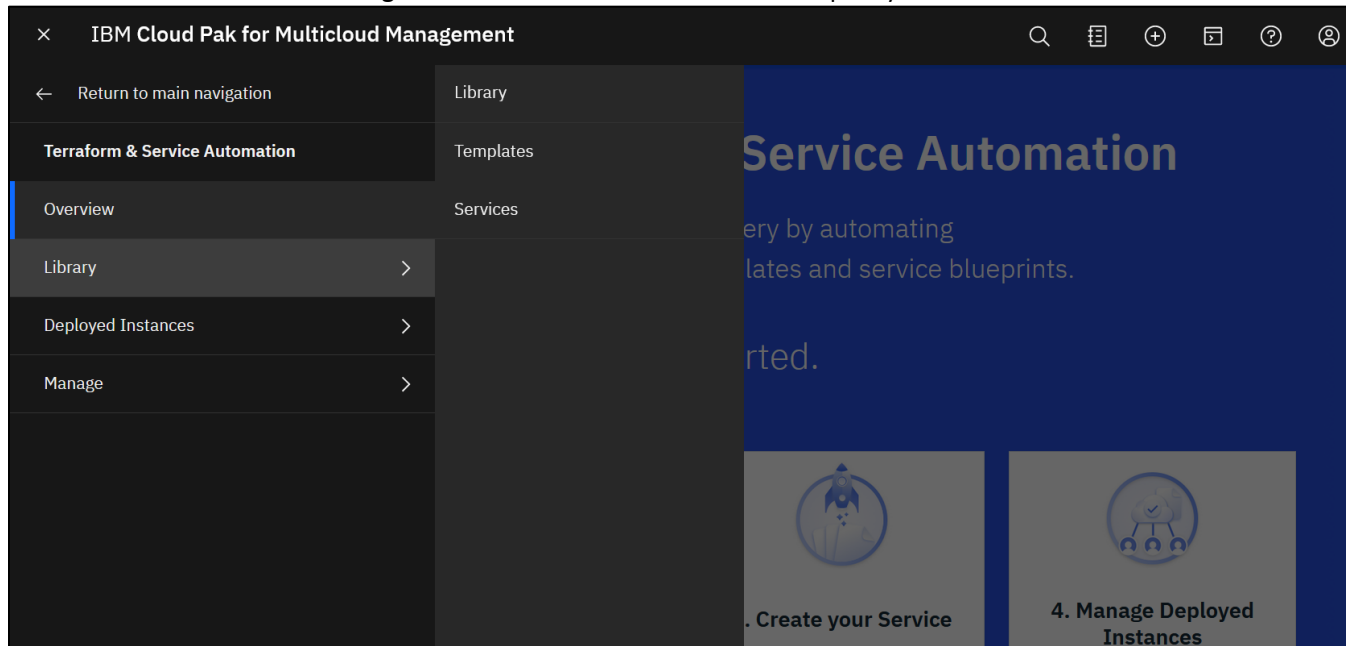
IBM Cloud Pak for Multicloud Management

Return to main navigation

Terraform & Service Automation

Overview

Library

Deployed Instances

Manage

Library

Templates

Services

Service Automation

ery by automating

lates and service blueprints.

rted.

. Create your Service

4. Manage Deployed Instances